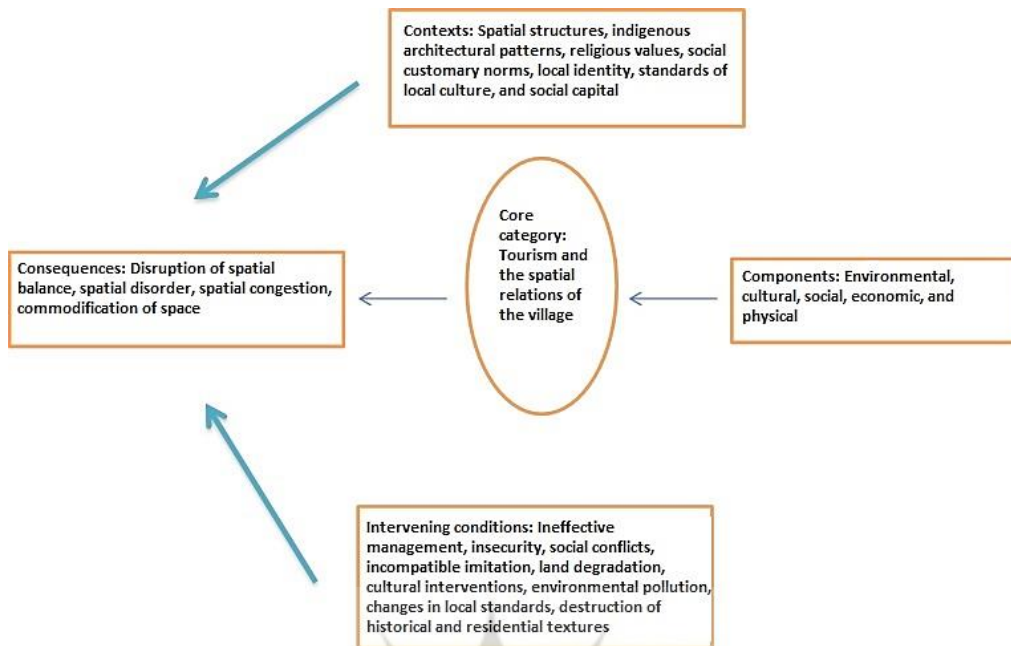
Contexts: Spatial structures, indigenous architectural patterns, religious values, social customary norms, local identity, standards of local culture, and social capital

Core category: Tourism and the spatial relations of the village

Consequences: Disruption of spatial balance, spatial disorder, spatial congestion, commodification of space

Components: Environmental, cultural, social, economic, and physical

Intervening conditions: Ineffective management, insecurity, social conflicts, incompatible imitation, land degradation, cultural interventions, environmental pollution, changes in local standards, destruction of historical and residential textures